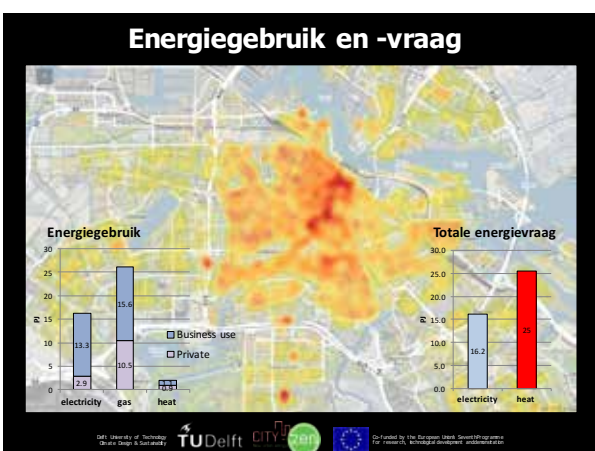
Energiegebruik en -vraag

Energiegebruik

| | electricity | gas | heat |
|---|---|---|---|
| Business use | 13.3 | 15.6 | |
| Private | 2.9 | 10.5 | 0.9 |

PJ
30, 25, 20, 15, 10, 5, 0

Business use
Private

Totale energievraag

| electricity | heat |
|---|---|
| 16.2 | 25 |

PJ
30.0, 25.0, 20.0, 15.0, 10.0, 5.0, 0.0

Delft University of Technology
Climate Design & Sustainability

TUDelft

CITY zen

Co-funded by the European Union's Seventh Programme for research, technological development and demonstration